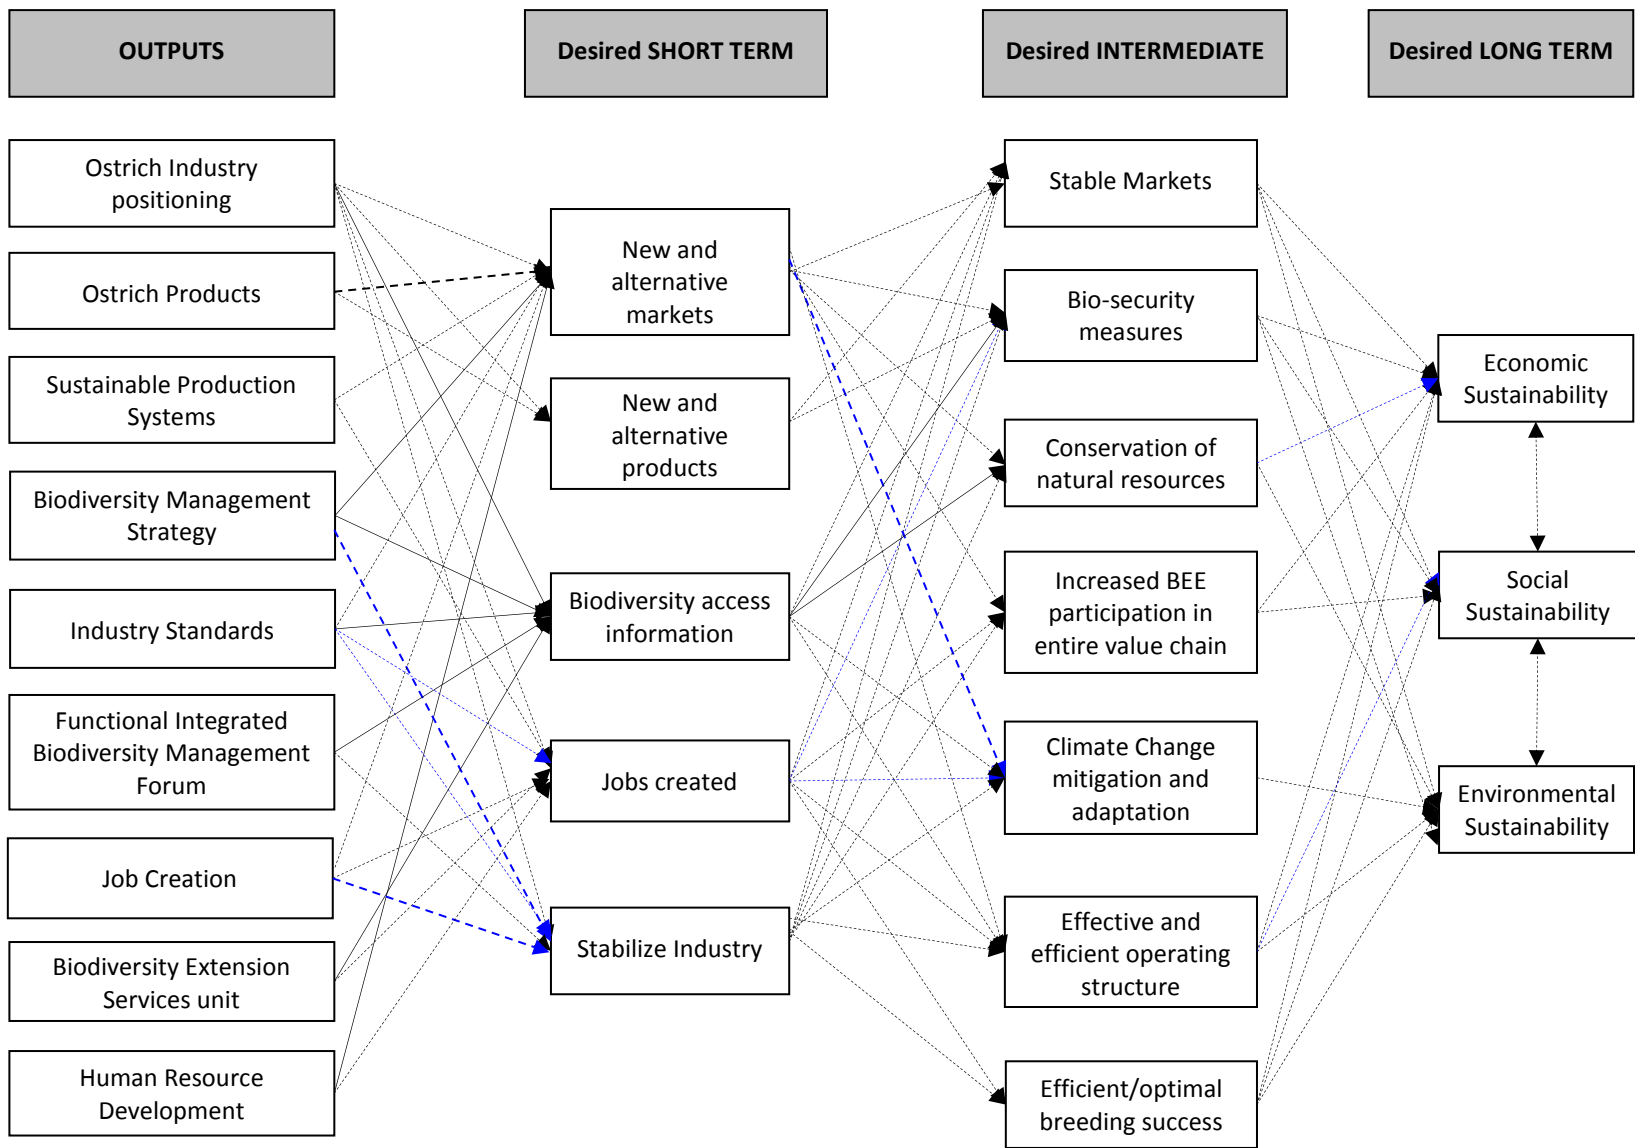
OUTPUTS

Desired SHORT TERM

Desired INTERMEDIATE

Desired LONG TERM

Ostrich Industry positioning

Ostrich Products

Sustainable Production Systems

Biodiversity Management Strategy

Industry Standards

Functional Integrated Biodiversity Management Forum

Job Creation

Biodiversity Extension Services unit

Human Resource Development

New and alternative markets

New and alternative products

Biodiversity access information

Jobs created

Stabilize Industry

Stable Markets

Bio-security measures

Conservation of natural resources

Increased BEE participation in entire value chain

Climate Change mitigation and adaptation

Effective and efficient operating structure

Efficient/optimal breeding success

Economic Sustainability

Social Sustainability

Environmental Sustainability